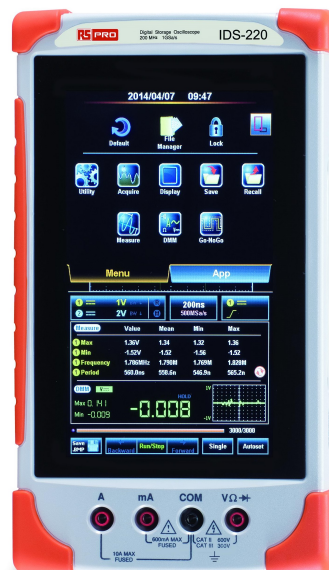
RS PRO Digital Storage Oscilloscope 200 MHz 1GSa/s IDS-220

2014/04/07 09:47

Default File Manager Lock

Utility Acquire Display Save Recall

Measure DMM Go-NoGo

Menu App

1 1V 2 2V 200ns 500MSa/s

Measure Value Mean Min Max
1 Max 1.36V 1.34 1.32 1.36
1 Min -1.52V -1.52 -1.56 -1.52
1 Frequency 1.786MHz 1.790M 1.769M 1.828M
1 Period 560.0ns 558.6n 546.9n 565.2n

DMM V
Max 0.141
Min -0.009
-0.008 HOLD
1V
-1V
3000/3000

Save/Hold Backward Run/Stop Forward Single Autoset

A mA COM VΩ
600mA MAX FUSED
CAT II 600V CAT III 300V
10A MAX FUSED